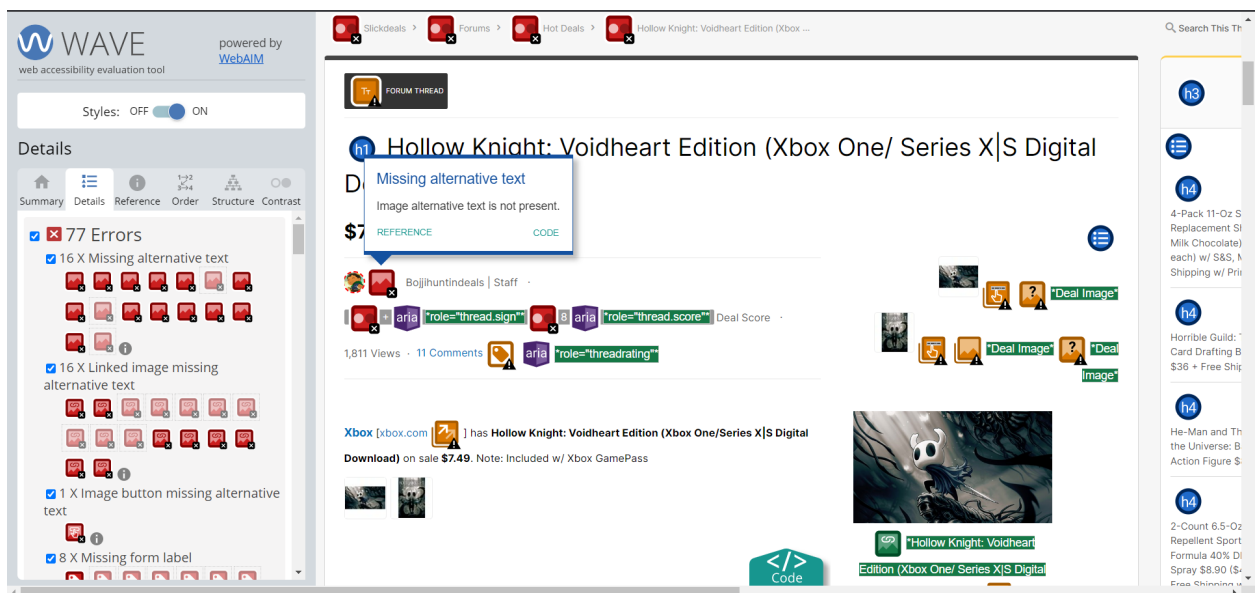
WAVE
web accessibility evaluation tool
powered by WebAIM

Styles: OFF ON

Details

Summary Details Reference Order Structure Contrast

77 Errors
16 X Missing alternative text
16 X Linked image missing alternative text
1 X Image button missing alternative text
8 X Missing form label

Slickdeals › Forums › Hot Deals › Hollow Knight: Voidheart Edition (Xbox ...

Search This Th

FORUM THREAD

h1 Hollow Knight: Voidheart Edition (Xbox One/ Series X|S Digital D

Missing alternative text
Image alternative text is not present.
REFERENCE CODE

$7

Bojjihuntindeals | Staff ·

aria "role="thread.sign"" 8 aria "role="thread.score"" Deal Score ·

1,811 Views · 11 Comments aria "role="threadrating""

"Deal Image"
"Deal Image" "Deal Image"

Xbox [xbox.com] has Hollow Knight: Voidheart Edition (Xbox One/Series X|S Digital Download) on sale $7.49. Note: Included w/ Xbox GamePass

"Hollow Knight: Voidheart Edition (Xbox One/ Series X|S Digital

Code

h3

h4
4-Pack 11-Oz S Replacement Sl Milk Chocolate) each) w/ S&S, N Shipping w/ Pri

h4
Horrible Guild: Card Drafting B $36 + Free Ship

h4
He-Man and Th the Universe: B Action Figure $

h4
2-Count 6.5-Oz Repellent Sport Formula 40% D Spray $8.90 ($4 Free Shipping w